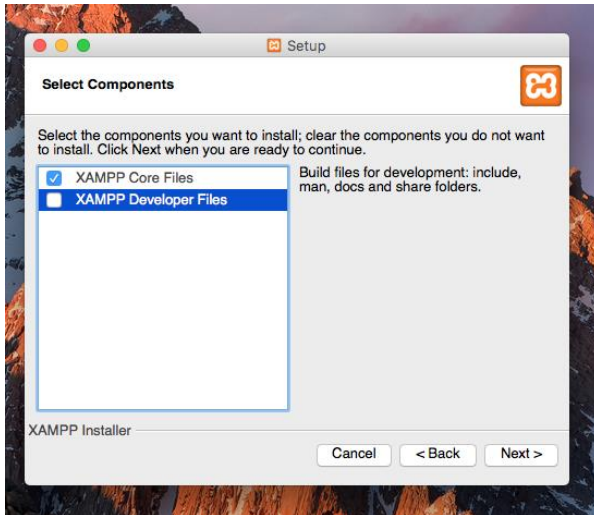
Setup

Select Components

Select the components you want to install; clear the components you do not want to install. Click Next when you are ready to continue.

XAMPP Core Files
XAMPP Developer Files

Build files for development: include, man, docs and share folders.

XAMPP Installer

Cancel
< Back
Next >